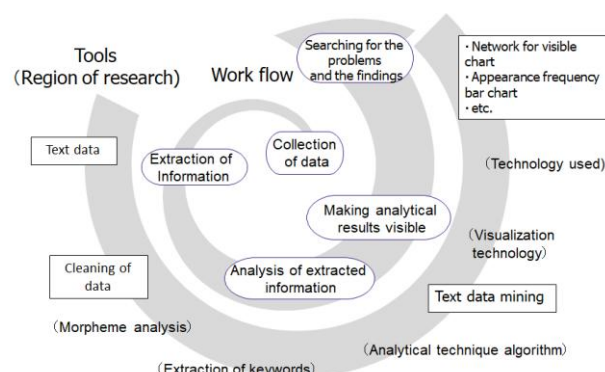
Tools
(Region of research)

Work flow

Searching for the problems and the findings

· Network for visible chart
· Appearance frequency bar chart
· etc.

Text data

Extraction of Information

Collection of data

(Technology used)

Making analytical results visible

(Visualization technology)

Cleaning of data

Analysis of extracted information

Text data mining

(Morpheme analysis)

(Analytical technique algorithm)

(Extraction of keywords)